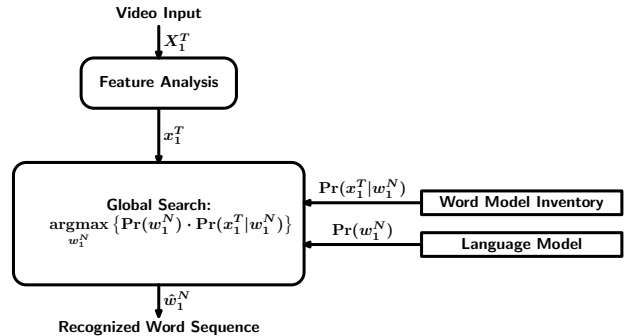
Video Input

$X_1^T$

Feature Analysis

$x_1^T$

Global Search:
$\underset{w_1^N}{\operatorname{argmax}} \{\Pr(w_1^N) \cdot \Pr(x_1^T|w_1^N)\}$

$\Pr(x_1^T|w_1^N)$

Word Model Inventory

$\Pr(w_1^N)$

Language Model

$\hat{w}_1^N$

Recognized Word Sequence